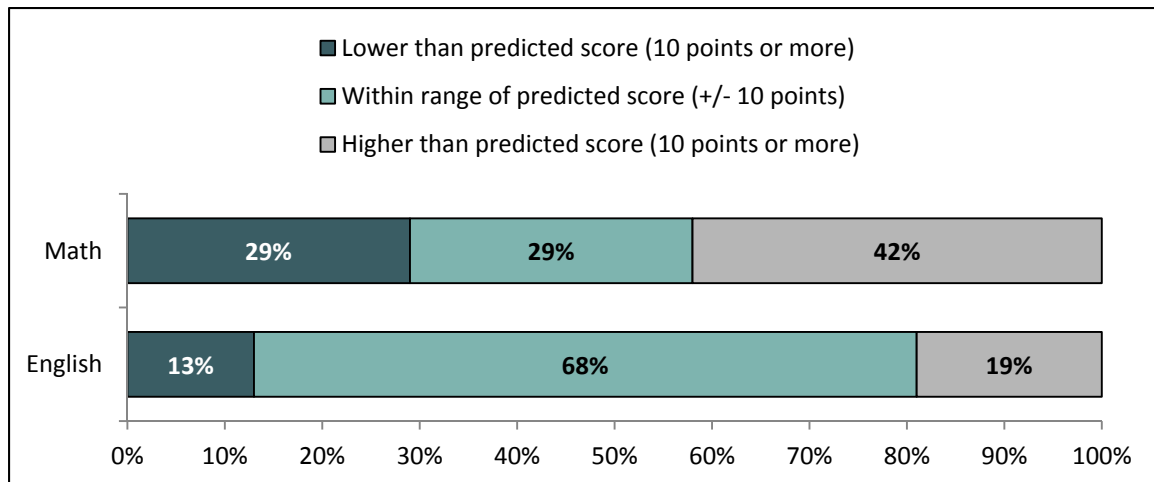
Lower than predicted score (10 points or more)
Within range of predicted score (+/- 10 points)
Higher than predicted score (10 points or more)

Math
29%
29%
42%

English
13%
68%
19%

0%
10%
20%
30%
40%
50%
60%
70%
80%
90%
100%